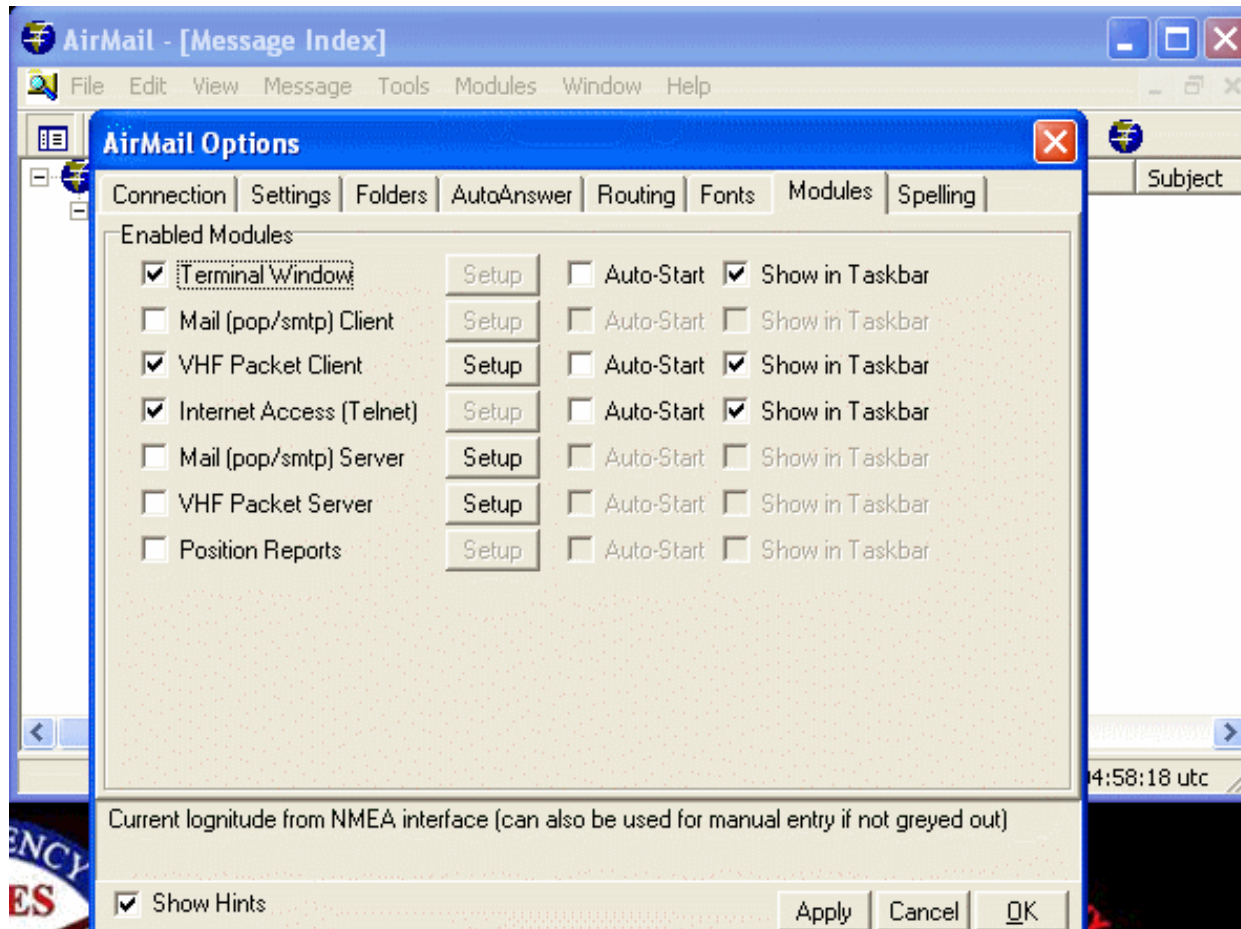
AirMail - [Message Index]
File Edit View Message Tools Modules Window Help
AirMail Options
Subject
Connection | Settings | Folders | AutoAnswer | Routing | Fonts | Modules | Spelling
Enabled Modules
Terminal Window Setup Auto-Start Show in Taskbar
Mail (pop/smtp) Client Setup Auto-Start Show in Taskbar
VHF Packet Client Setup Auto-Start Show in Taskbar
Internet Access (Telnet) Setup Auto-Start Show in Taskbar
Mail (pop/smtp) Server Setup Auto-Start Show in Taskbar
VHF Packet Server Setup Auto-Start Show in Taskbar
Position Reports Setup Auto-Start Show in Taskbar
4:58:18 utc
Current lognitude from NMEA interface (can also be used for manual entry if not greyed out)
ENCY
ES
Show Hints
Apply Cancel OK